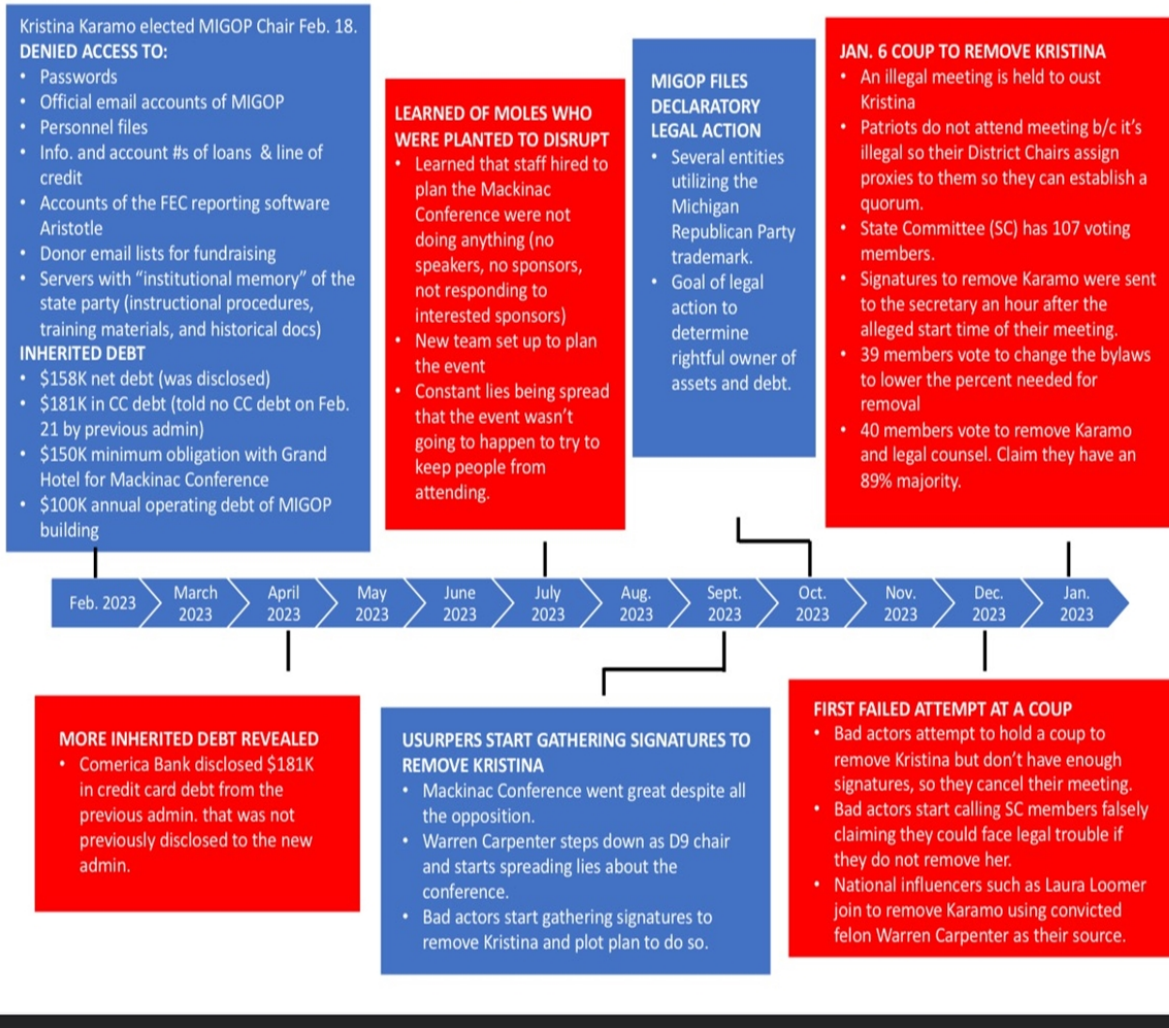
Kristina Karamo elected MIGOP Chair Feb. 18.
DENIED ACCESS TO:
• Passwords
• Official email accounts of MIGOP
• Personnel files
• Info. and account #s of loans & line of credit
• Accounts of the FEC reporting software Aristotle
• Donor email lists for fundraising
• Servers with "institutional memory" of the state party (instructional procedures, training materials, and historical docs)
INHERITED DEBT
• $158K net debt (was disclosed)
• $181K in CC debt (told no CC debt on Feb. 21 by previous admin)
• $150K minimum obligation with Grand Hotel for Mackinac Conference
• $100K annual operating debt of MIGOP building

LEARNED OF MOLES WHO WERE PLANTED TO DISRUPT
• Learned that staff hired to plan the Mackinac Conference were not doing anything (no speakers, no sponsors, not responding to interested sponsors)
• New team set up to plan the event
• Constant lies being spread that the event wasn't going to happen to try to keep people from attending.

MIGOP FILES DECLARATORY LEGAL ACTION
• Several entities utilizing the Michigan Republican Party trademark.
• Goal of legal action to determine rightful owner of assets and debt.

JAN. 6 COUP TO REMOVE KRISTINA
• An illegal meeting is held to oust Kristina
• Patriots do not attend meeting b/c it's illegal so their District Chairs assign proxies to them so they can establish a quorum.
• State Committee (SC) has 107 voting members.
• Signatures to remove Karamo were sent to the secretary an hour after the alleged start time of their meeting.
• 39 members vote to change the bylaws to lower the percent needed for removal
• 40 members vote to remove Karamo and legal counsel. Claim they have an 89% majority.

Feb. 2023 | March 2023 | April 2023 | May 2023 | June 2023 | July 2023 | Aug. 2023 | Sept. 2023 | Oct. 2023 | Nov. 2023 | Dec. 2023 | Jan. 2023

MORE INHERITED DEBT REVEALED
• Comerica Bank disclosed $181K in credit card debt from the previous admin. that was not previously disclosed to the new admin.

USURPERS START GATHERING SIGNATURES TO REMOVE KRISTINA
• Mackinac Conference went great despite all the opposition.
• Warren Carpenter steps down as D9 chair and starts spreading lies about the conference.
• Bad actors start gathering signatures to remove Kristina and plot plan to do so.

FIRST FAILED ATTEMPT AT A COUP
• Bad actors attempt to hold a coup to remove Kristina but don't have enough signatures, so they cancel their meeting.
• Bad actors start calling SC members falsely claiming they could face legal trouble if they do not remove her.
• National influencers such as Laura Loomer join to remove Karamo using convicted felon Warren Carpenter as their source.